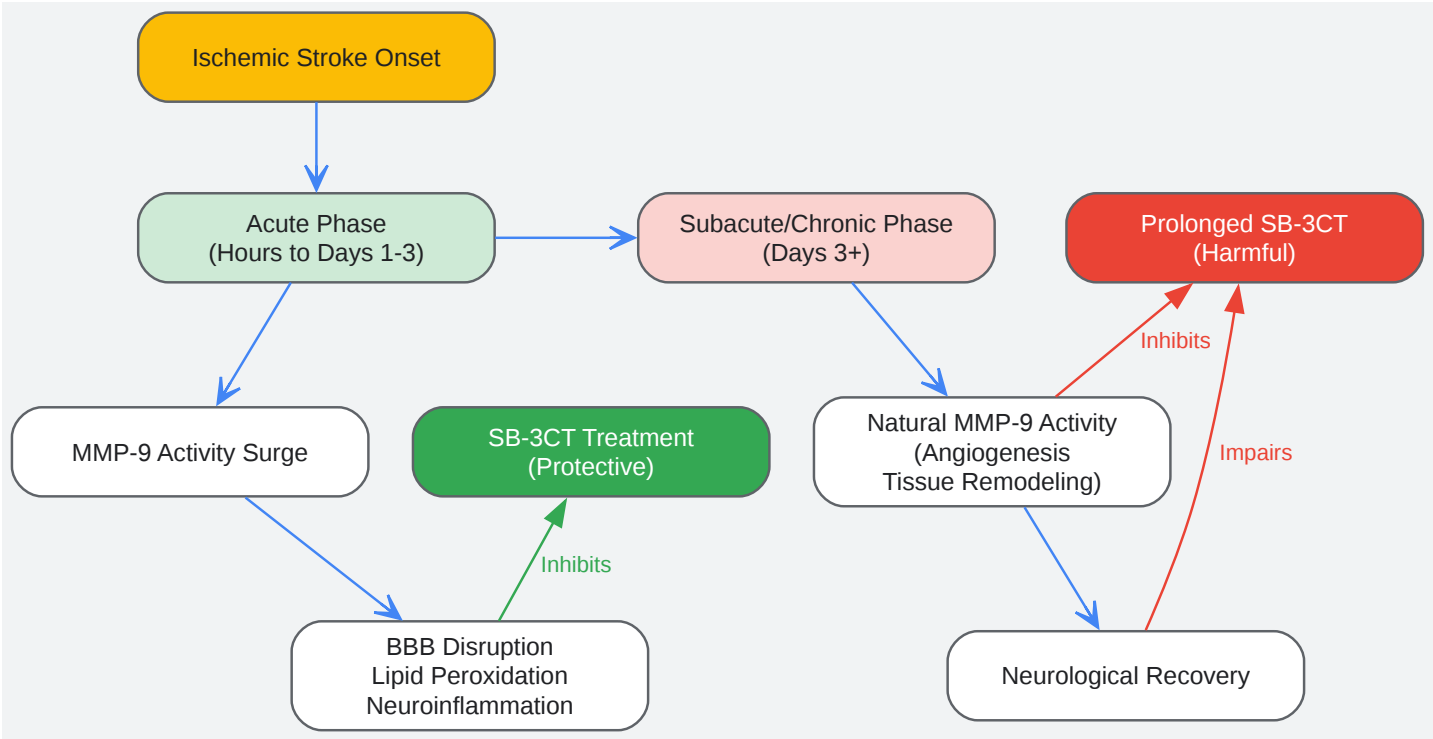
Ischemic Stroke Onset

Acute Phase
(Hours to Days 1-3)

Subacute/Chronic Phase
(Days 3+)

Prolonged SB-3CT
(Harmful)

Inhibits

MMP-9 Activity Surge

SB-3CT Treatment
(Protective)

Natural MMP-9 Activity
(Angiogenesis
Tissue Remodeling)

Impairs

Inhibits

BBB Disruption
Lipid Peroxidation
Neuroinflammation

Neurological Recovery